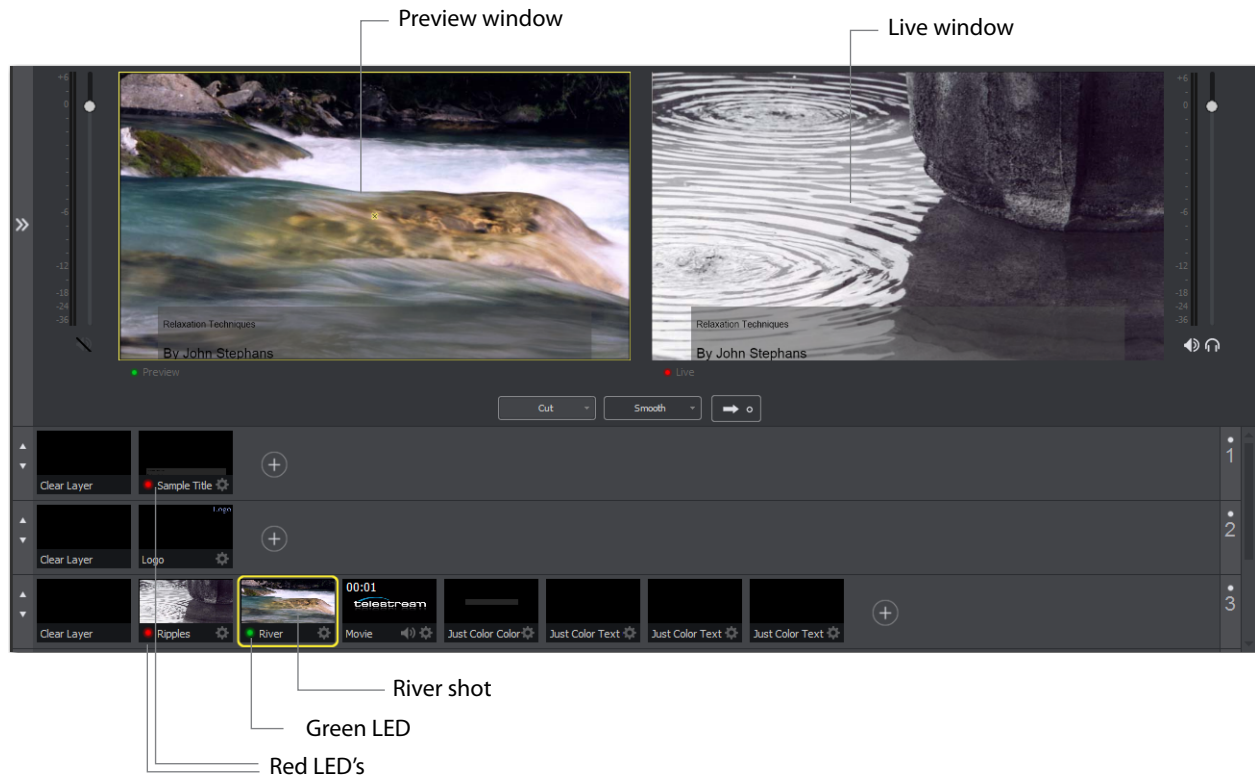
Preview window

Live window

+6
0
-6
-12
-18
-24
-36

Relaxation Techniques
By John Stephans
Preview

Relaxation Techniques
By John Stephans
Live

+6
0
-6
-12
-18
-24
-36

Cut
Smooth

Clear Layer
Sample Title
1

Logo
Clear Layer
Logo
2

00:01
telestream
Clear Layer
Ripples
River
Movie
Just Color Color
Just Color Text
Just Color Text
Just Color Text
3

River shot

Green LED

Red LED's